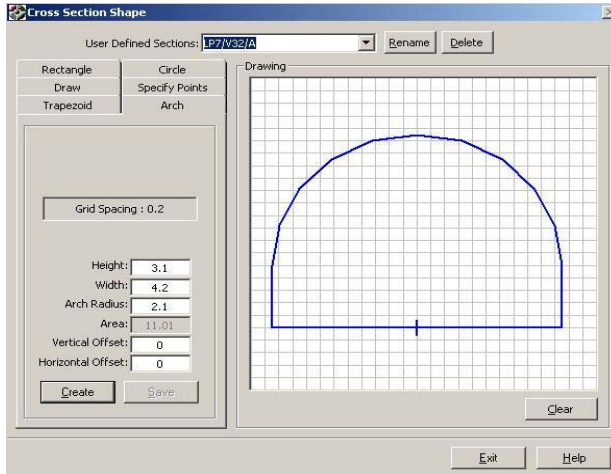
Cross Section Shape

User Defined Sections: LP7/V32/A
Rename
Delete

Rectangle
Circle
Draw
Specify Points
Trapezoid
Arch

Grid Spacing : 0.2

Height: 3.1
Width: 4.2
Arch Radius: 2.1
Area: 11.01
Vertical Offset: 0
Horizontal Offset: 0

Create
Save

Drawing

Clear

Exit
Help